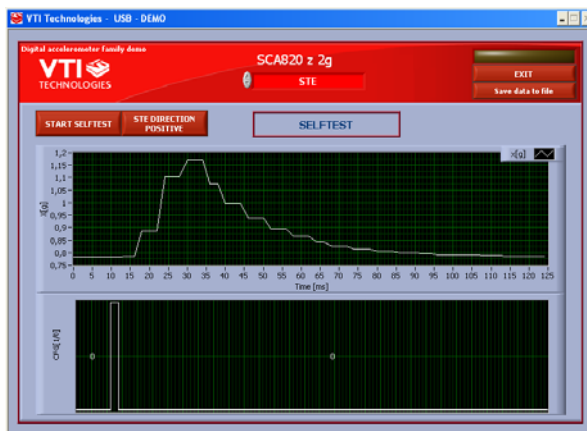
VTI Technologies - USB - DEMO

Digital accelerometer family demo

VTI TECHNOLOGIES

SCA820 z 2g

STE

EXIT

Save data to file

START SELFTEST

STE DIRECTION POSITIVE

SELFTEST

z[g]

1,2
1,15
1,1
1,05
1
0,95
0,9
0,85
0,8
0,75

0 5 10 15 20 25 30 35 40 45 50 55 60 65 70 75 80 85 90 95 100 105 110 115 120 125

Time [ms]

CH4[1/0]

0

0